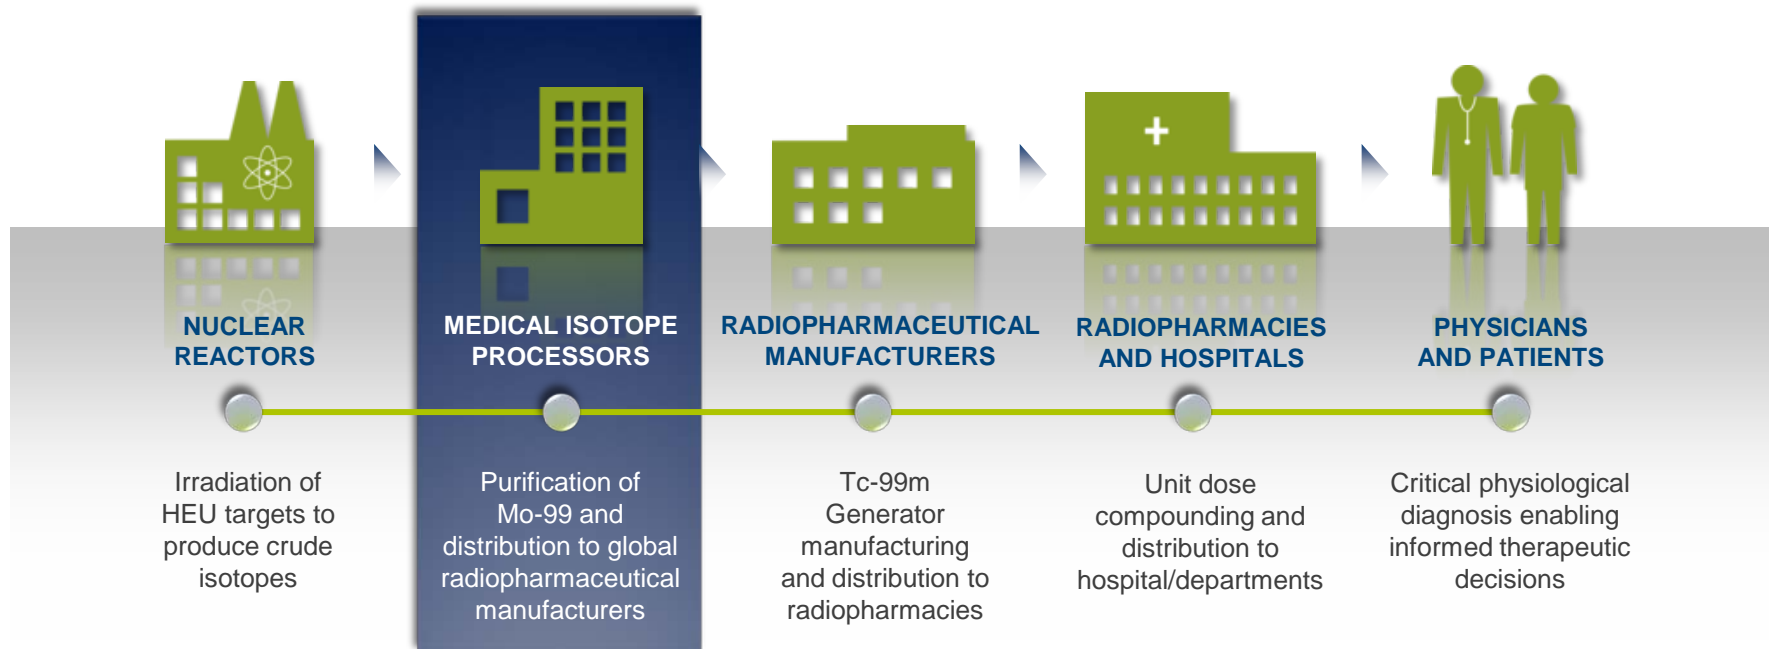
NUCLEAR REACTORS

MEDICAL ISOTOPE PROCESSORS

RADIOPHARMACEUTICAL MANUFACTURERS

RADIOPHARMACIES AND HOSPITALS

PHYSICIANS AND PATIENTS

Irradiation of HEU targets to produce crude isotopes

Purification of Mo-99 and distribution to global radiopharmaceutical manufacturers

Tc-99m Generator manufacturing and distribution to radiopharmacies

Unit dose compounding and distribution to hospital/departments

Critical physiological diagnosis enabling informed therapeutic decisions